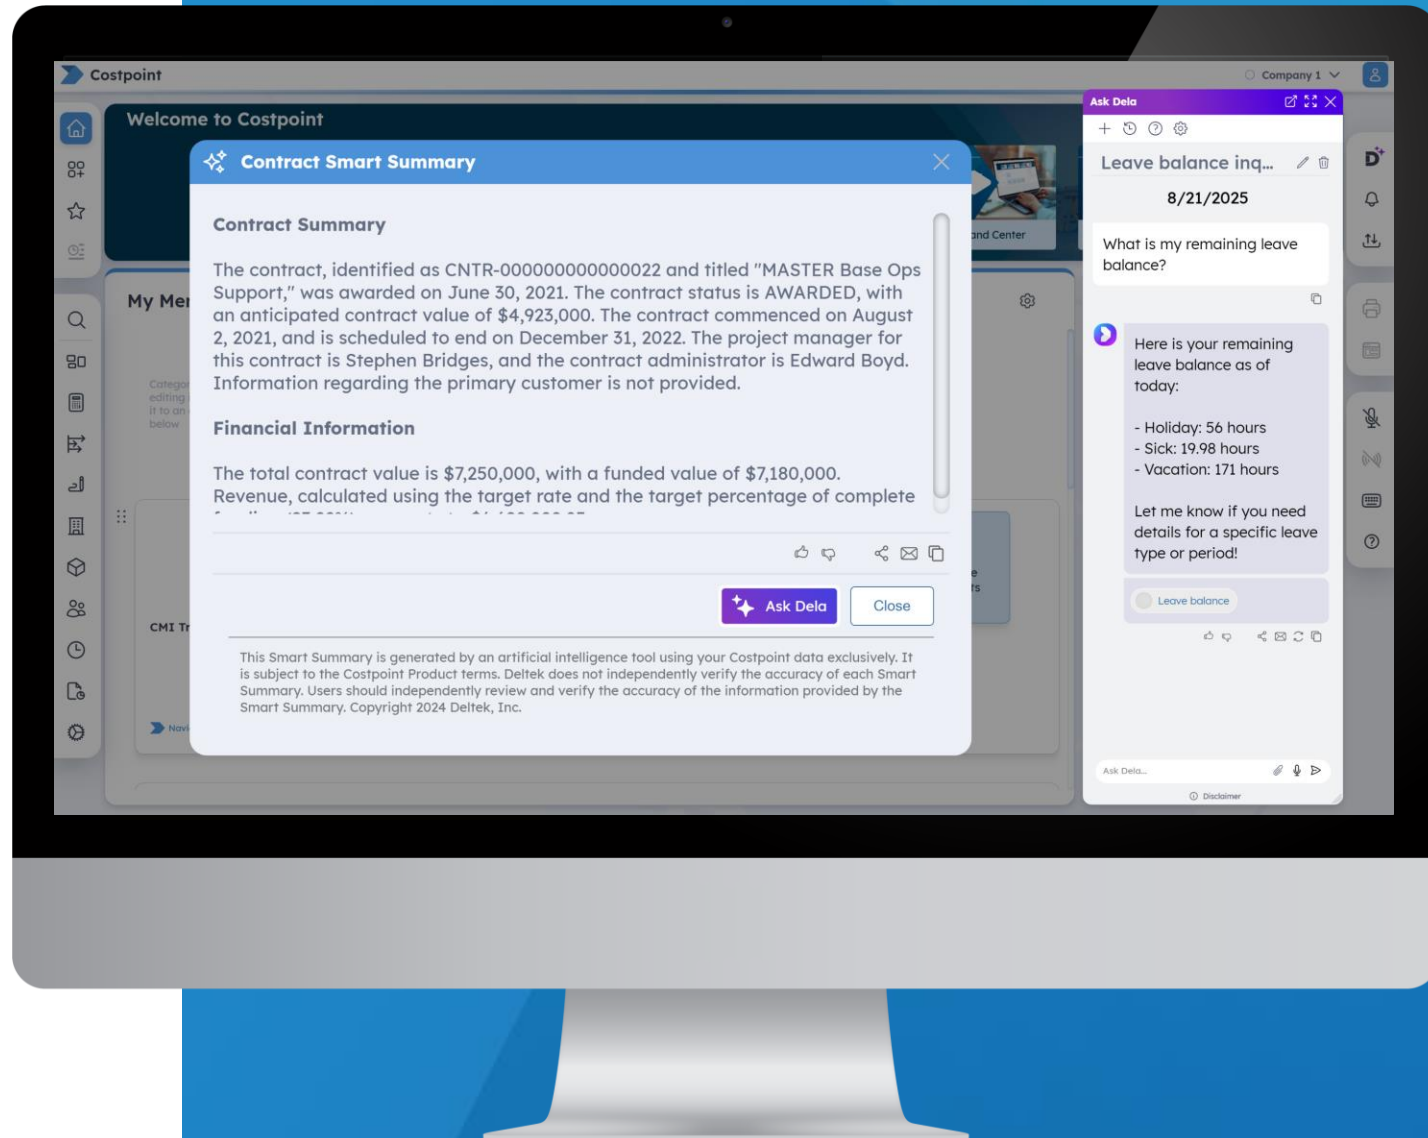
Costpoint

Company 1

Welcome to Costpoint

My Me

Catego editing it to an below

CMI Tr

and Center

Contract Smart Summary

Contract Summary

The contract, identified as CNTR-000000000000022 and titled "MASTER Base Ops Support," was awarded on June 30, 2021. The contract status is AWARDED, with an anticipated contract value of $4,923,000. The contract commenced on August 2, 2021, and is scheduled to end on December 31, 2022. The project manager for this contract is Stephen Bridges, and the contract administrator is Edward Boyd. Information regarding the primary customer is not provided.

Financial Information

The total contract value is $7,250,000, with a funded value of $7,180,000. Revenue, calculated using the target rate and the target percentage of complete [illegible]

Ask Dela

Close

This Smart Summary is generated by an artificial intelligence tool using your Costpoint data exclusively. It is subject to the Costpoint Product terms. Deltek does not independently verify the accuracy of each Smart Summary. Users should independently review and verify the accuracy of the information provided by the Smart Summary. Copyright 2024 Deltek, Inc.

Ask Dela

Leave balance inq...

8/21/2025

What is my remaining leave balance?

Here is your remaining leave balance as of today:

- Holiday: 56 hours
- Sick: 19.98 hours
- Vacation: 171 hours

Let me know if you need details for a specific leave type or period!

Leave balance

Ask Dela...

Disclaimer